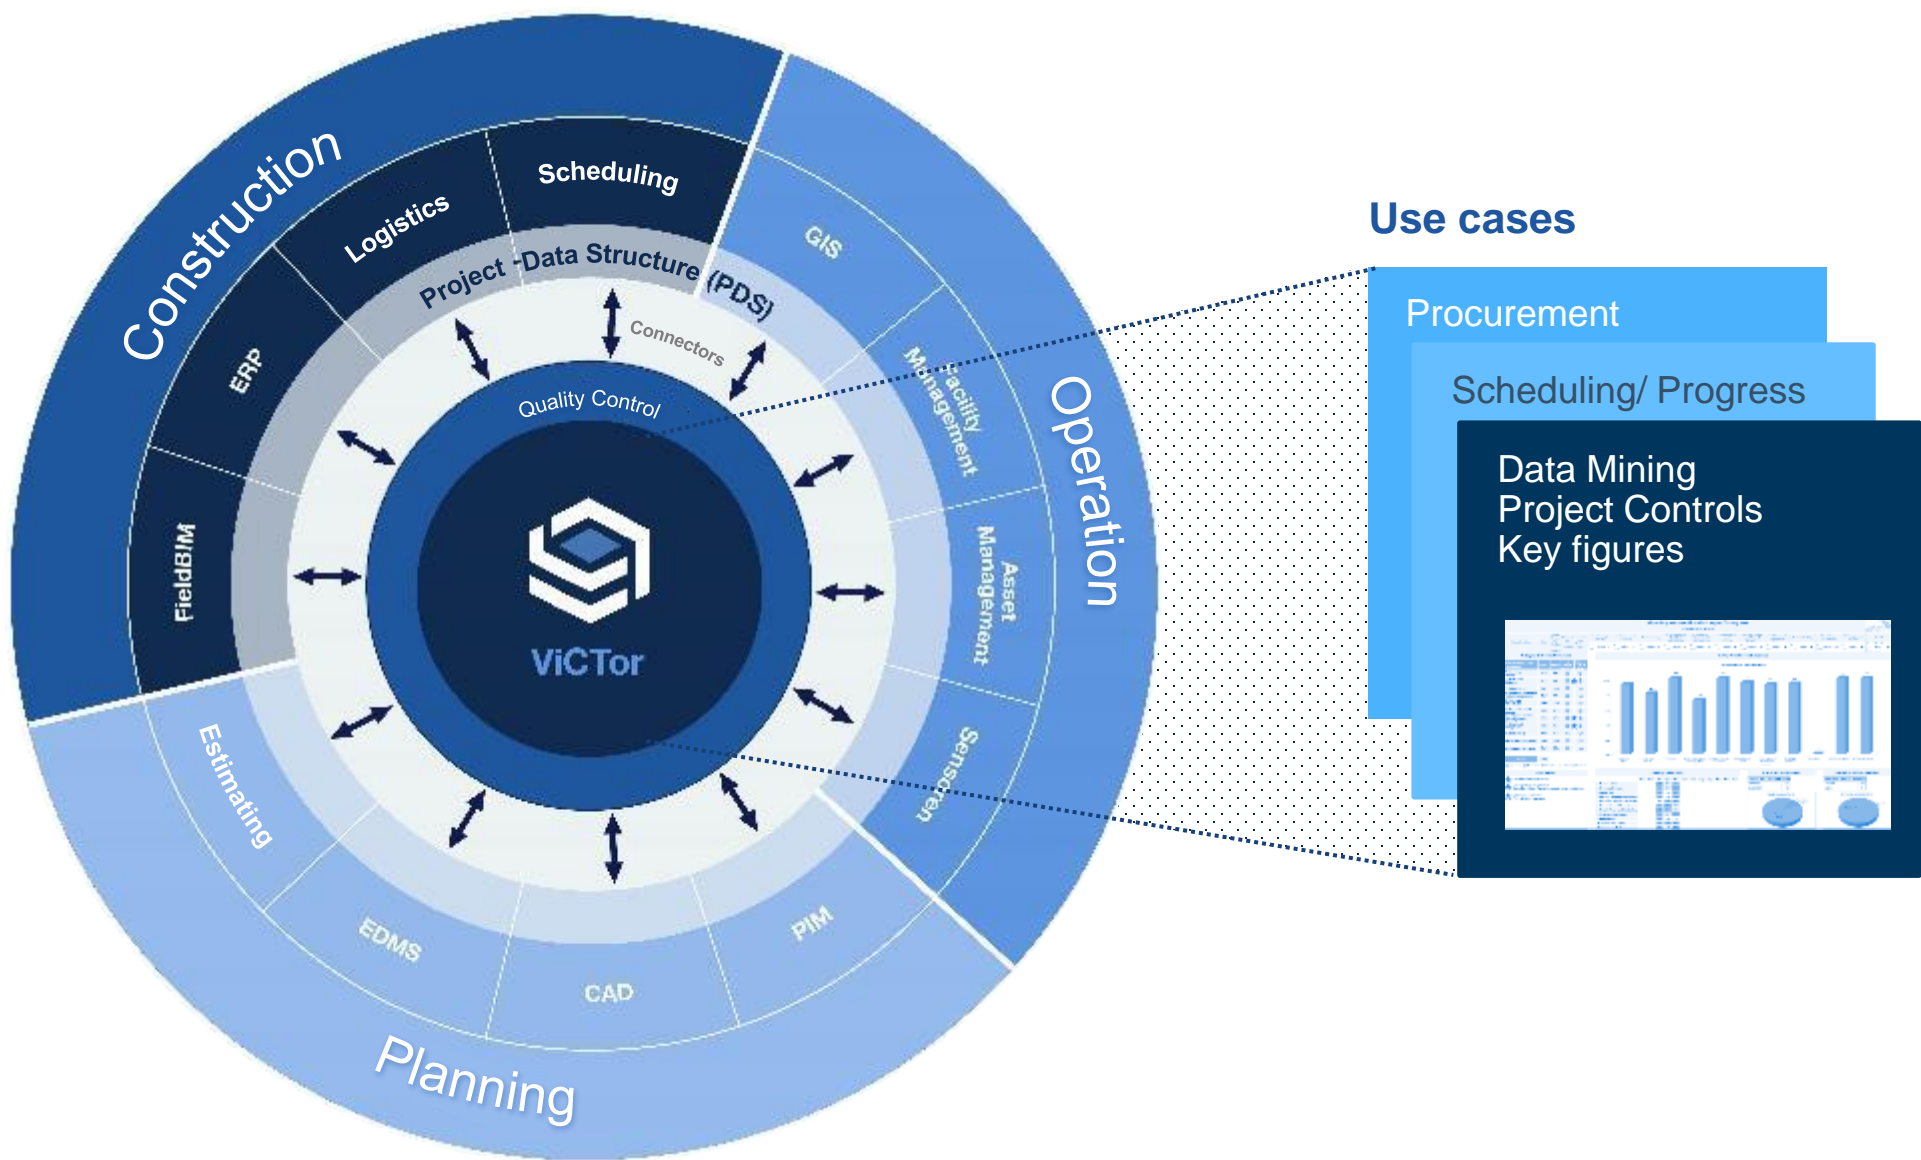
Construction

Logistics

Scheduling

ERP

FieldBIM

Project -Data Structure (PDS)

Connectors

Quality Control

ViCTor

GIS

Facility Management

Operation

Asset Management

Sensoren

Estimating

EDMS

CAD

PIM

Planning

Use cases

Procurement

Scheduling/ Progress

Data Mining
Project Controls
Key figures